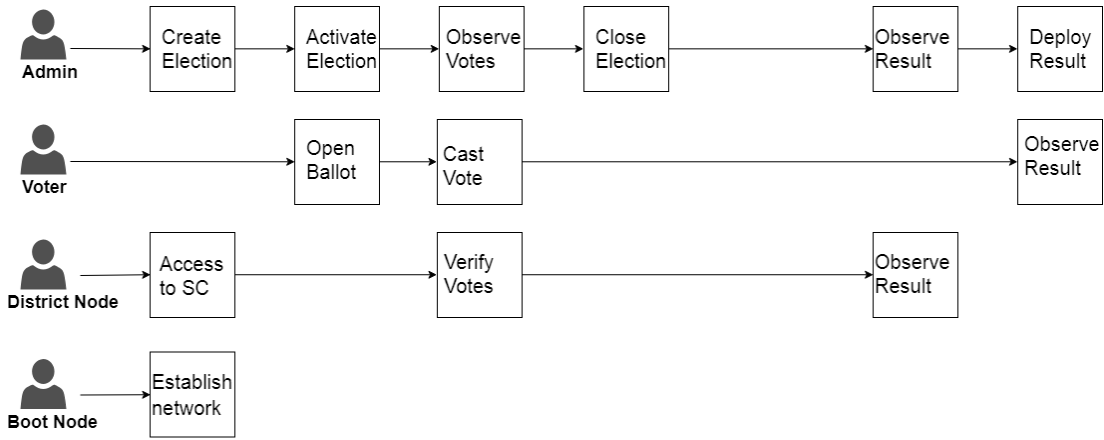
Admin
Create Election
Activate Election
Observe Votes
Close Election
Observe Result
Deploy Result

Voter
Open Ballot
Cast Vote
Observe Result

District Node
Access to SC
Verify Votes
Observe Result

Boot Node
Establish network